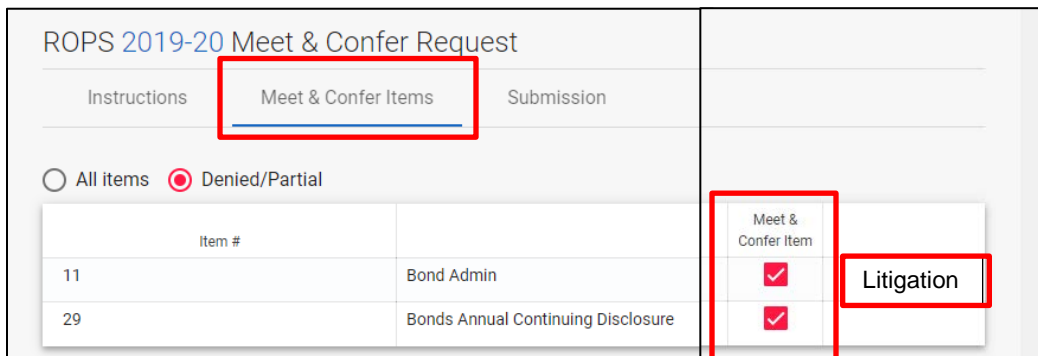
ROPS 2019-20 Meet & Confer Request

Instructions | Meet & Confer Items | Submission

All items  Denied/Partial

| Item # | | Meet & Confer Item |
|---|---|---|
| 11 | Bond Admin | ✓ |
| 29 | Bonds Annual Continuing Disclosure | ✓ |

Litigation